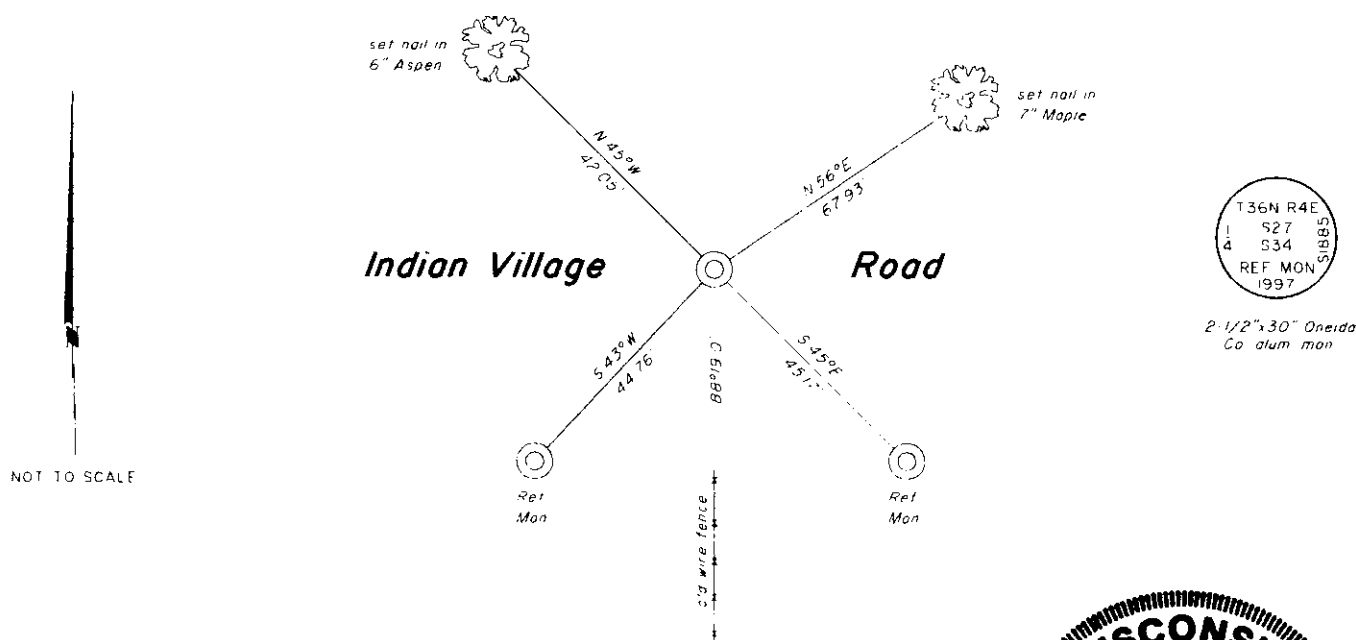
set nail in
6" Aspen

set nail in
7" Maple

N 45° W
42.05'

N 56°E
67.93

T36N R4E
S27
S34
$\frac{1}{4}$
S1885
REF MON
1997

2-1/2"x30" Oneida
Co alum mon

N

Indian Village

Road

S 43°W
44.76

C Elo88

S 45°E
45.1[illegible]

NOT TO SCALE

Ref
Mon

Ref
Mon

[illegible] wire fence

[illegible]SCONS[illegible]